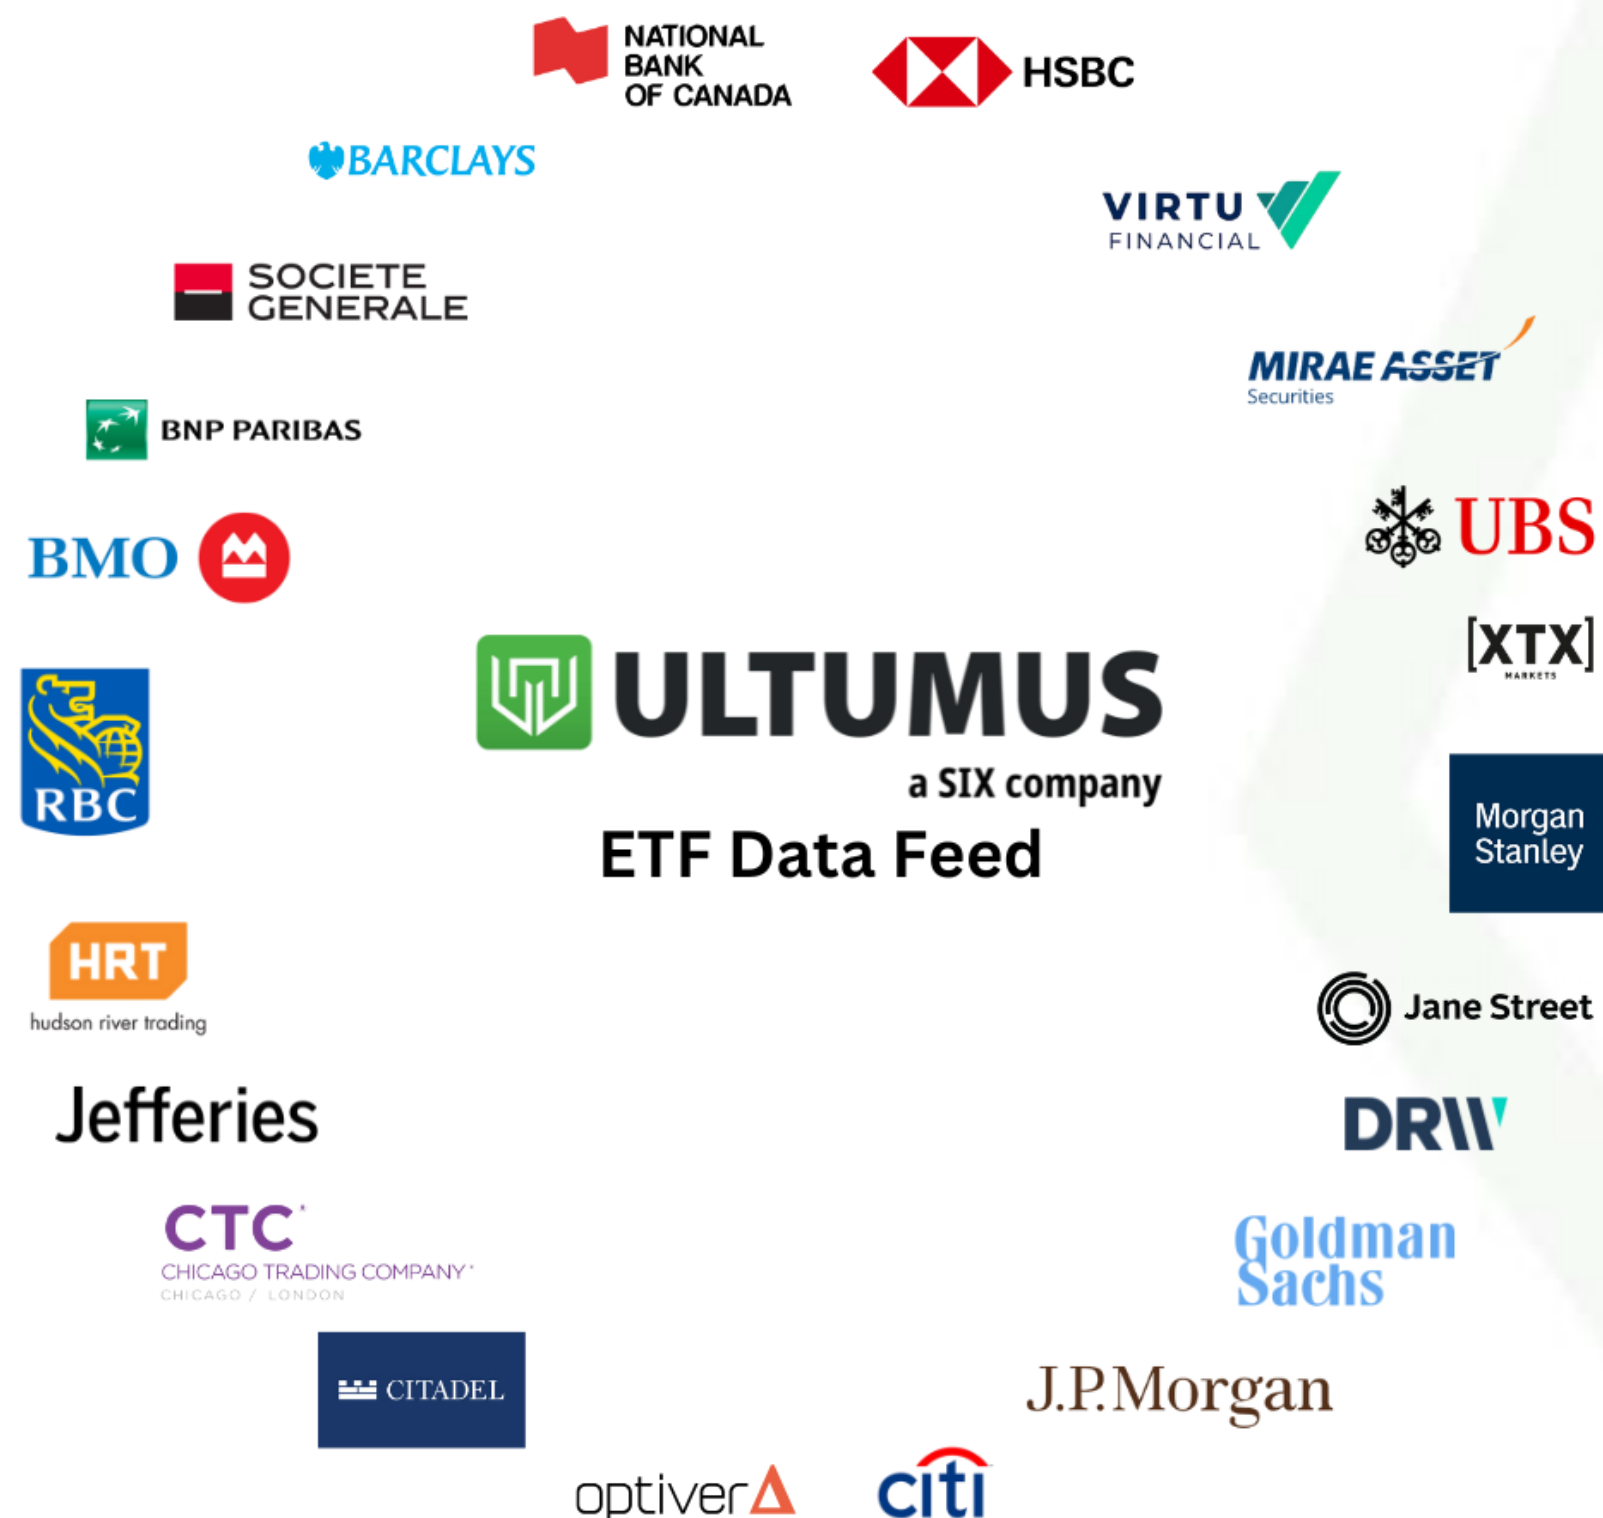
NATIONAL BANK OF CANADA

HSBC

BARCLAYS

VIRTU FINANCIAL

SOCIETE GENERALE

MIRAE ASSET Securities

BNP PARIBAS

BMO

UBS

[XTX] MARKETS

RBC

ULTUMUS

a SIX company

ETF Data Feed

Morgan Stanley

HRT hudson river trading

Jane Street

Jefferies

DRW

CTC CHICAGO TRADING COMPANY CHICAGO / LONDON

Goldman Sachs

CITADEL

J.P.Morgan

optiver

citi